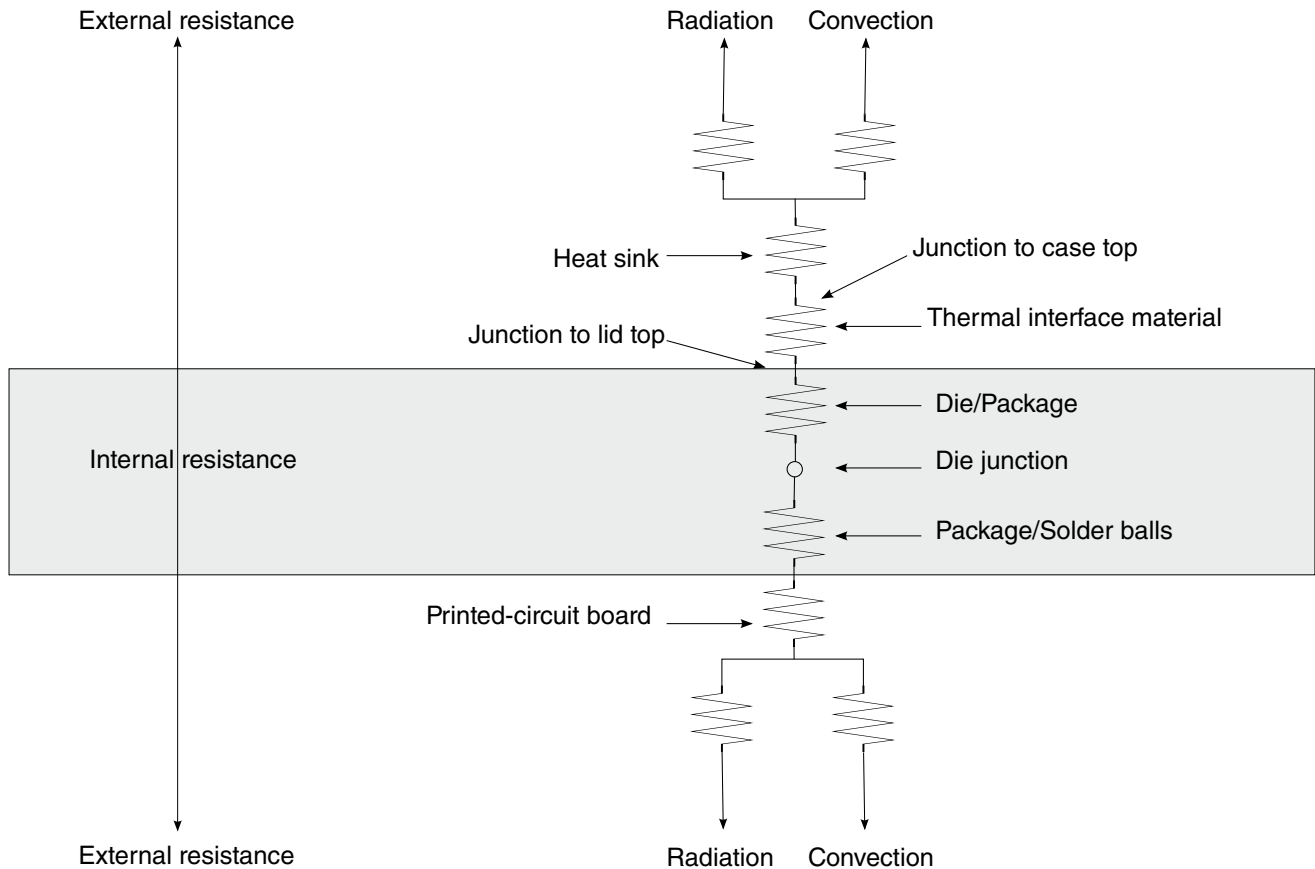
External resistance

Radiation Convection

Heat sink

Junction to case top

Thermal interface material

Junction to lid top

Die/Package

Internal resistance

Die junction

Package/Solder balls

Printed-circuit board

External resistance

Radiation Convection